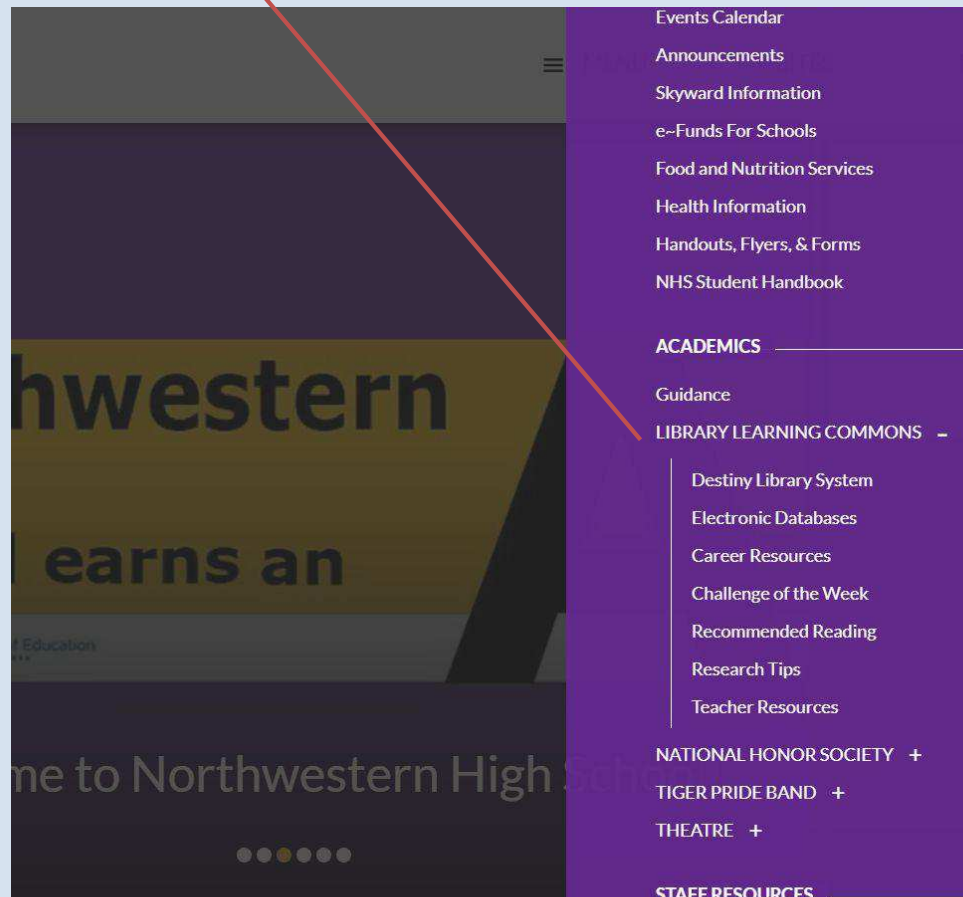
hwestern

l earns an

Education

me to Northwestern High School

Events Calendar
Announcements
Skyward Information
e~Funds For Schools
Food and Nutrition Services
Health Information
Handouts, Flyers, & Forms
NHS Student Handbook

ACADEMICS

Guidance
LIBRARY LEARNING COMMONS –
Destiny Library System
Electronic Databases
Career Resources
Challenge of the Week
Recommended Reading
Research Tips
Teacher Resources
NATIONAL HONOR SOCIETY +
TIGER PRIDE BAND +
THEATRE +

STAFF RESOURCES